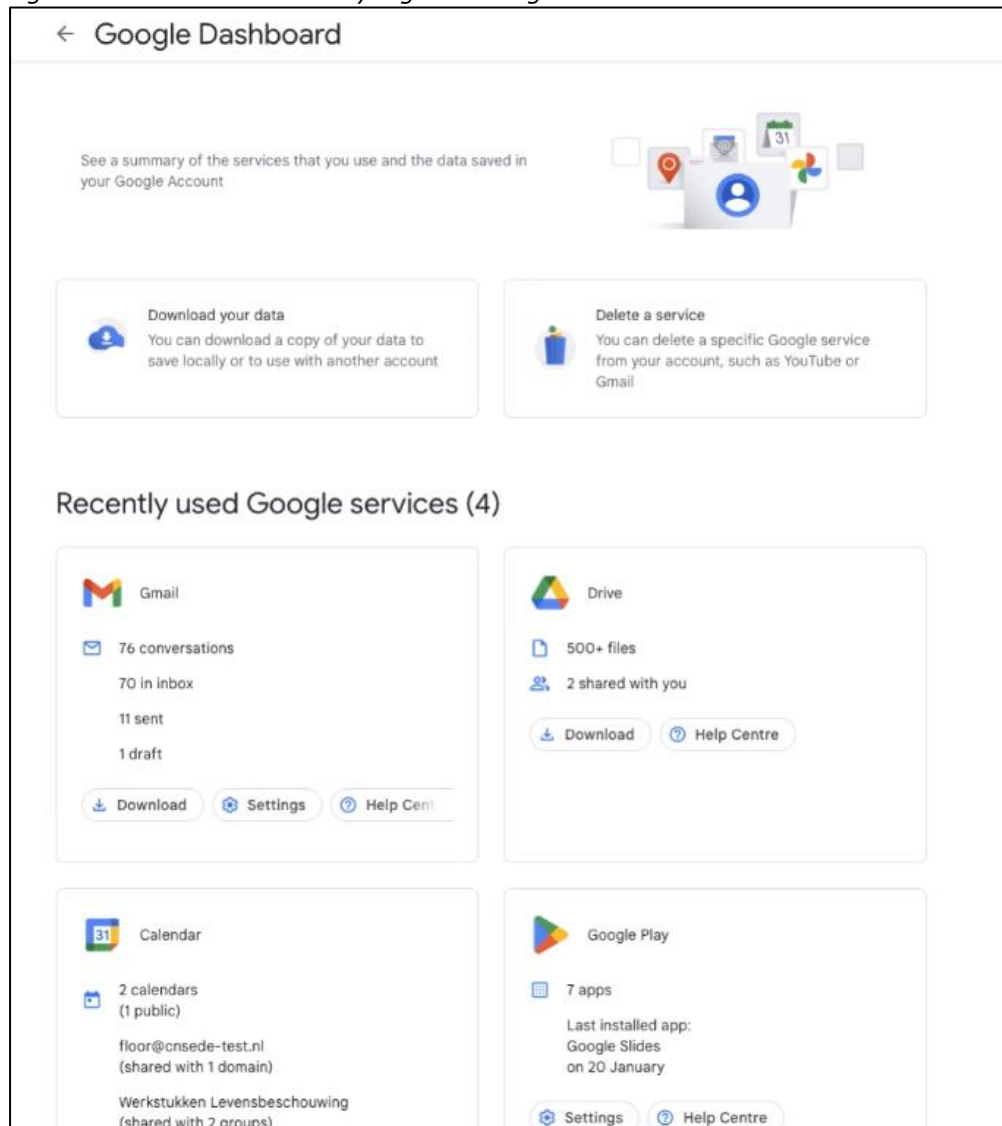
← Google Dashboard

See a summary of the services that you use and the data saved in your Google Account

31

Download your data
You can download a copy of your data to save locally or to use with another account

Delete a service
You can delete a specific Google service from your account, such as YouTube or Gmail

Recently used Google services (4)

Gmail

76 conversations
70 in inbox
11 sent
1 draft

Download
Settings
Help Cen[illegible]

Drive

500+ files
2 shared with you

Download
Help Centre

31 Calendar

2 calendars
(1 public)

floor@cnsede-test.nl
(shared with 1 domain)

Werkstukken Levensbeschouwing
(shared with 2 groups)

Google Play

7 apps

Last installed app:
Google Slides
on 20 January

Settings
Help Centre